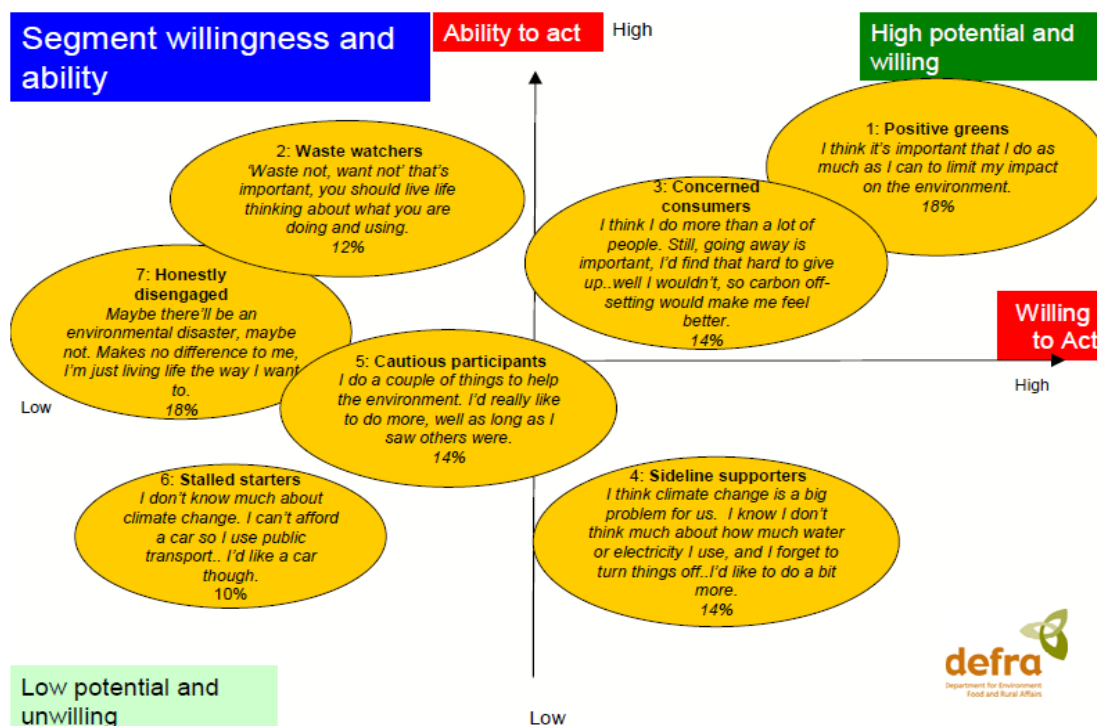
Segment willingness and ability

Ability to act

High

High potential and willing

1: Positive greens
I think it's important that I do as much as I can to limit my impact on the environment.
18%

2: Waste watchers
'Waste not, want not' that's important, you should live life thinking about what you are doing and using.
12%

3: Concerned consumers
I think I do more than a lot of people. Still, going away is important, I'd find that hard to give up..well I wouldn't, so carbon off-setting would make me feel better.
14%

7: Honestly disengaged
Maybe there'll be an environmental disaster, maybe not. Makes no difference to me, I'm just living life the way I want to.
18%

Willing to Act

5: Cautious participants
I do a couple of things to help the environment. I'd really like to do more, well as long as I saw others were.
14%

Low

High

6: Stalled starters
I don't know much about climate change. I can't afford a car so I use public transport.. I'd like a car though.
10%

4: Sideline supporters
I think climate change is a big problem for us. I know I don't think much about how much water or electricity I use, and I forget to turn things off..I'd like to do a bit more.
14%

defra
Department for Environment Food and Rural Affairs

Low potential and unwilling

Low